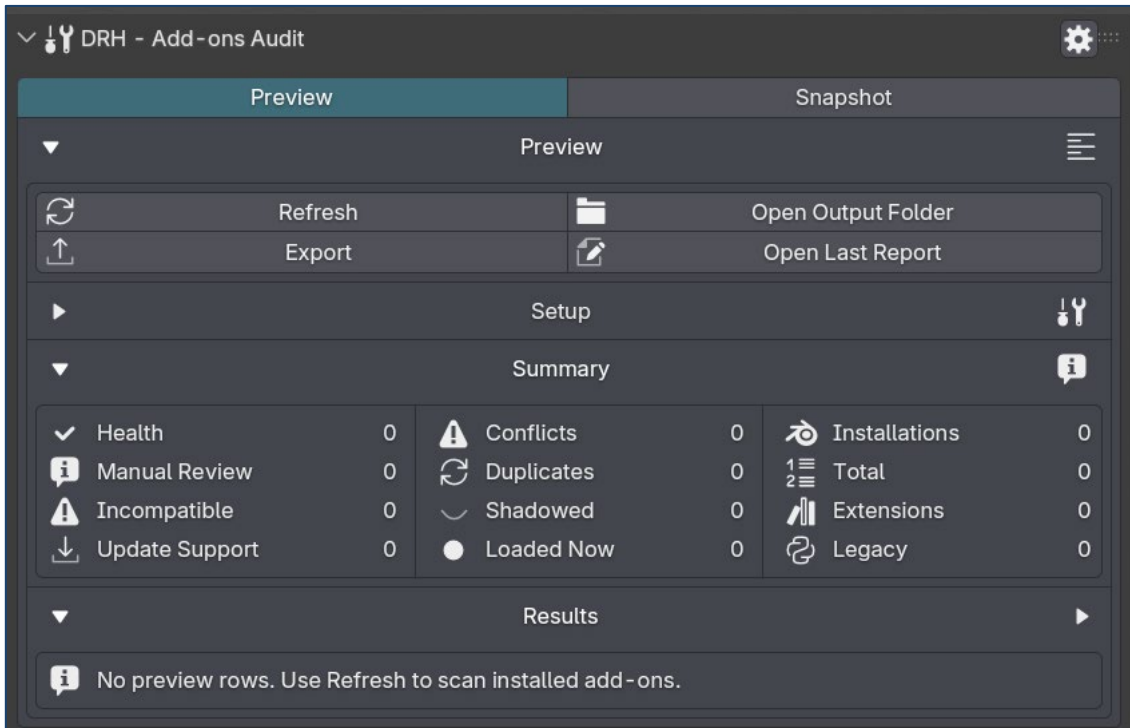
DRH - Add-ons Audit

Preview
Snapshot

Preview

Refresh
Open Output Folder
Export
Open Last Report

Setup

Summary

| | | | | | | | |
|---|---|---|---|---|---|---|---|
| Health | 0 | Conflicts | 0 | Installations | 0 |
| Manual Review | 0 | Duplicates | 0 | Total | 0 |
| Incompatible | 0 | Shadowed | 0 | Extensions | 0 |
| Update Support | 0 | Loaded Now | 0 | Legacy | 0 |

Results

No preview rows. Use Refresh to scan installed add-ons.